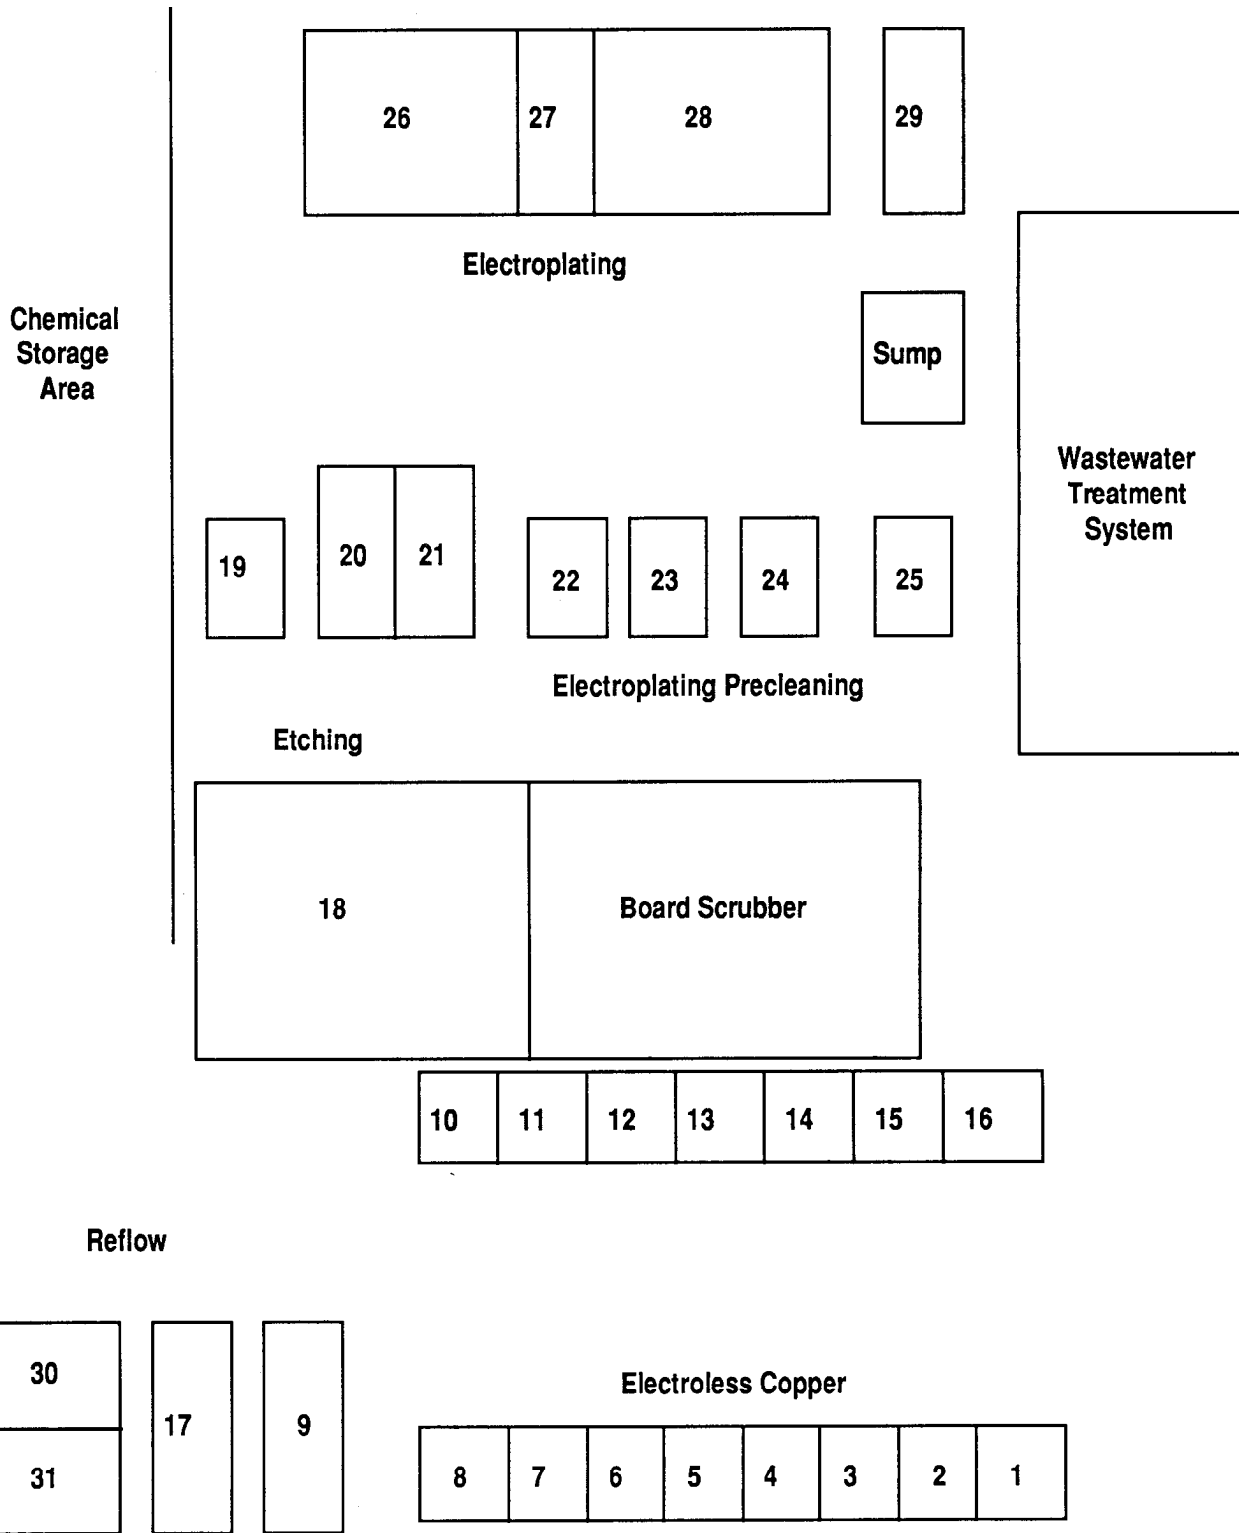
26
27
28
29

Electroplating

Chemical Storage Area

Sump

Wastewater Treatment System

19
20
21
22
23
24
25

Electroplating Precleaning

Etching

18

Board Scrubber

| 10 | 11 | 12 | 13 | 14 | 15 | 16 |
|---|---|---|---|---|---|---|

Reflow

30
31
17
9

Electroless Copper

| 8 | 7 | 6 | 5 | 4 | 3 | 2 | 1 |
|---|---|---|---|---|---|---|---|